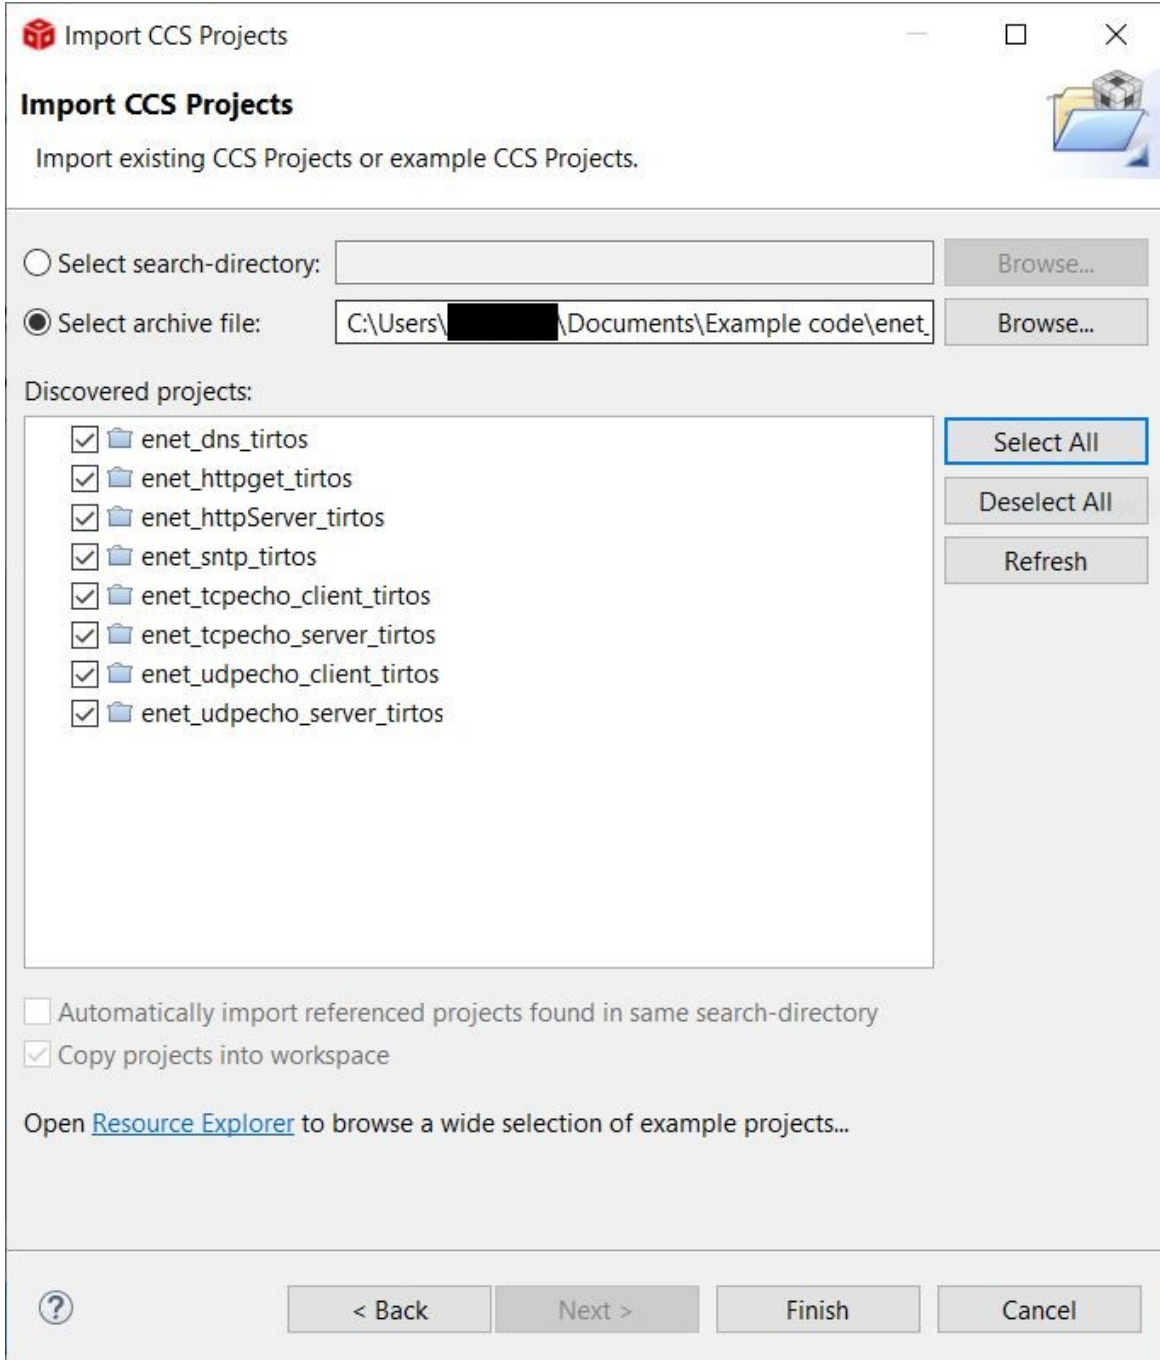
Import CCS Projects

Import CCS Projects

Import existing CCS Projects or example CCS Projects.

Select search-directory: Browse...

Select archive file: C:\Users\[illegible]\Documents\Example code\enet_ Browse...

Discovered projects:

enet_dns_tirtos
enet_httpget_tirtos
enet_httpServer_tirtos
enet_sntp_tirtos
enet_tcpecho_client_tirtos
enet_tcpecho_server_tirtos
enet_udpecho_client_tirtos
enet_udpecho_server_tirtos

Select All
Deselect All
Refresh

Automatically import referenced projects found in same search-directory
Copy projects into workspace

Open Resource Explorer to browse a wide selection of example projects...

?
< Back
Next >
Finish
Cancel